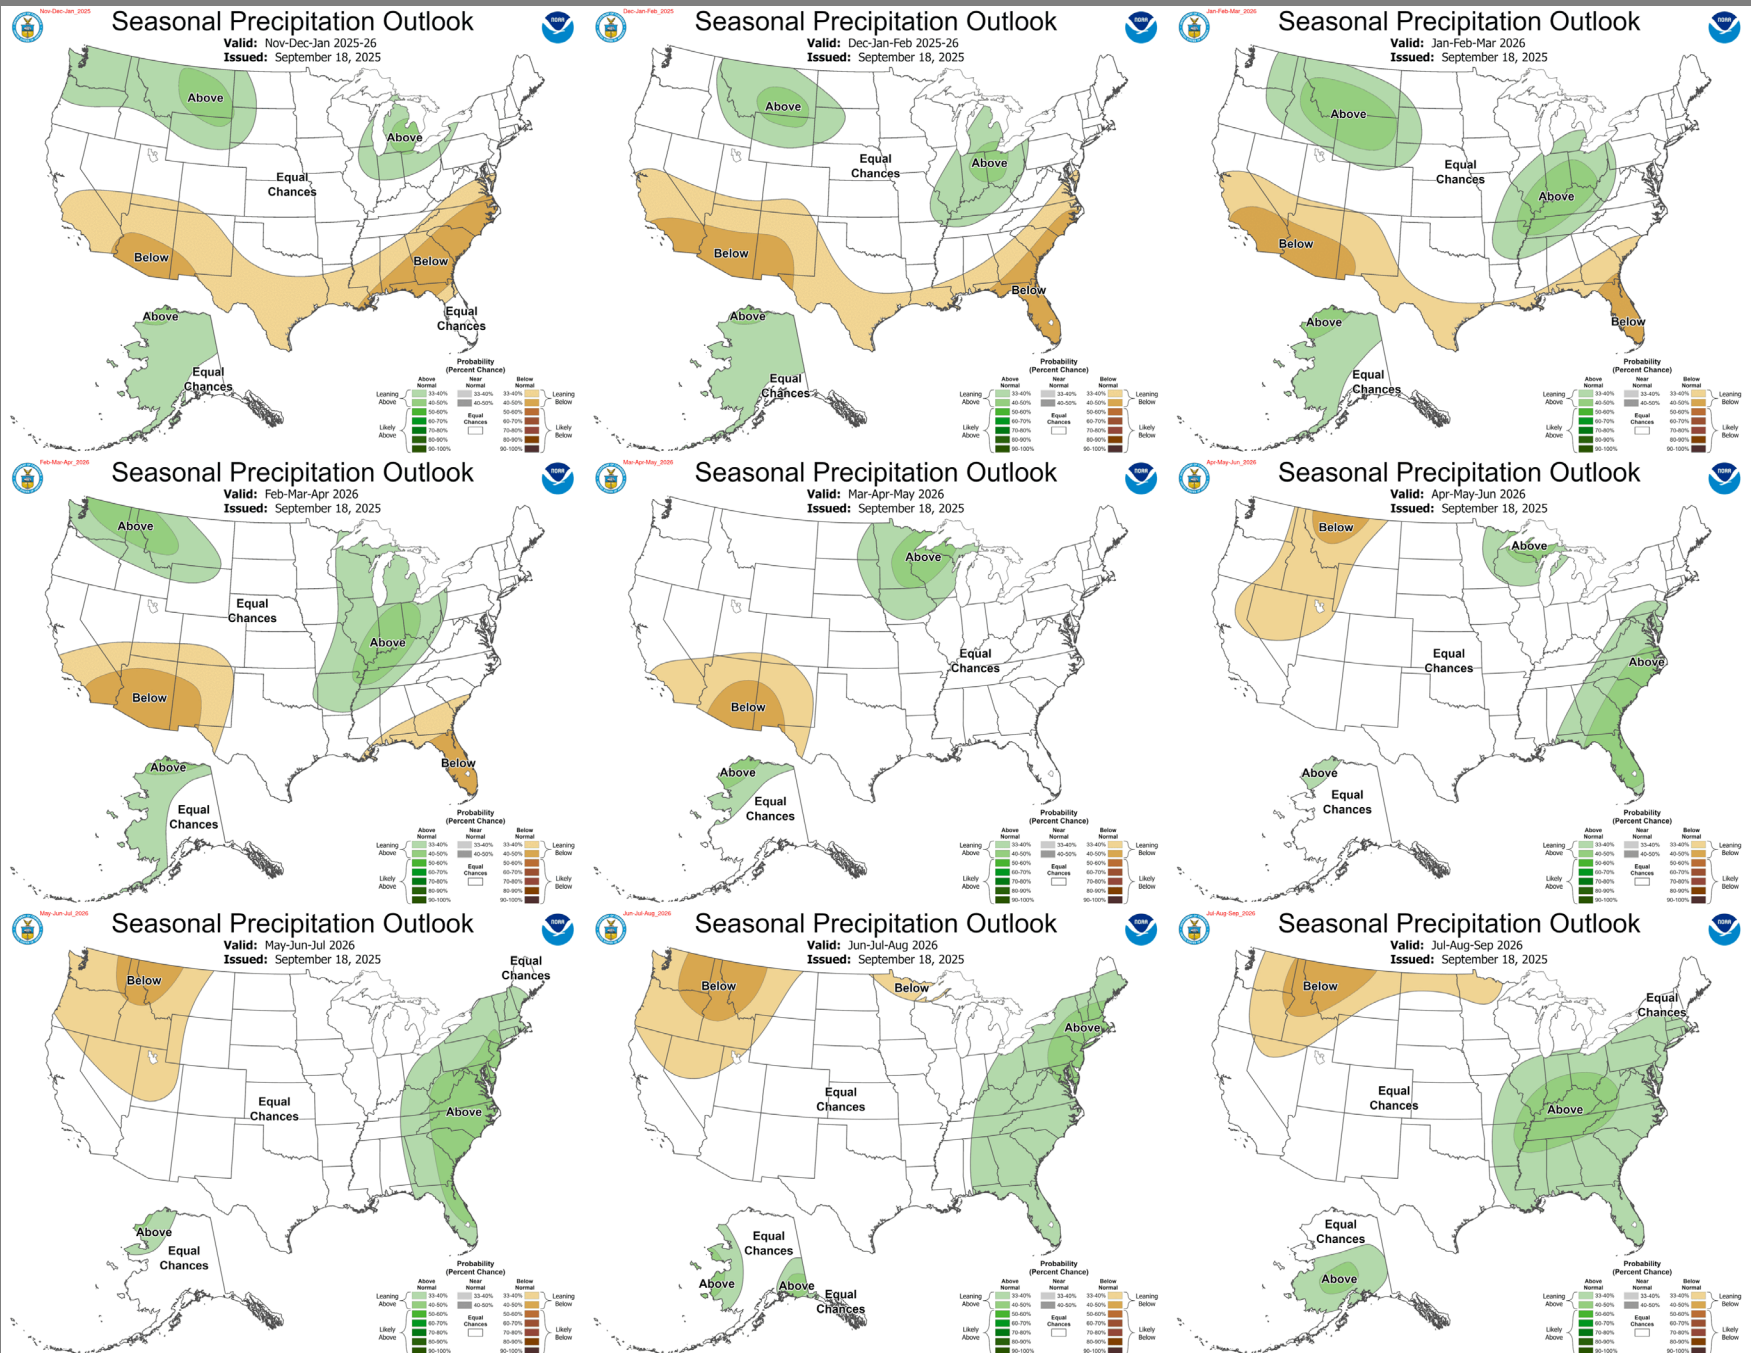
Nov-Dec-Jan_2025

Seasonal Precipitation Outlook
Valid: Nov-Dec-Jan 2025-26
Issued: September 18, 2025

NOAA

Above
Above
Equal Chances
Below
Below
Equal Chances
Above
Equal Chances

Probability (Percent Chance)
Above Normal | Near Normal | Below Normal
Leaning Above | 33-40% | 33-40% | 33-40% | Leaning Below
40-50% | 40-50% | 40-50%
50-60% | Equal Chances | 50-60%
Likely Above | 60-70% | 60-70% | Likely Below
70-80% | 70-80%
80-90% | 80-90%
90-100% | 90-100%

Dec-Jan-Feb_2025

Seasonal Precipitation Outlook
Valid: Dec-Jan-Feb 2025-26
Issued: September 18, 2025

NOAA

Above
Equal Chances
Above
Below
Below
Above
Equal Chances

Probability (Percent Chance)
Above Normal | Near Normal | Below Normal
Leaning Above | 33-40% | 33-40% | 33-40% | Leaning Below
40-50% | 40-50% | 40-50%
50-60% | Equal Chances | 50-60%
Likely Above | 60-70% | 60-70% | Likely Below
70-80% | 70-80%
80-90% | 80-90%
90-100% | 90-100%

Jan-Feb-Mar_2026

Seasonal Precipitation Outlook
Valid: Jan-Feb-Mar 2026
Issued: September 18, 2025

NOAA

Above
Equal Chances
Above
Below
Below
Above
Equal Chances

Probability (Percent Chance)
Above Normal | Near Normal | Below Normal
Leaning Above | 33-40% | 33-40% | 33-40% | Leaning Below
40-50% | 40-50% | 40-50%
50-60% | Equal Chances | 50-60%
Likely Above | 60-70% | 60-70% | Likely Below
70-80% | 70-80%
80-90% | 80-90%
90-100% | 90-100%

Feb-Mar-Apr_2026

Seasonal Precipitation Outlook
Valid: Feb-Mar-Apr 2026
Issued: September 18, 2025

NOAA

Above
Equal Chances
Above
Below
Below
Above
Equal Chances

Probability (Percent Chance)
Above Normal | Near Normal | Below Normal
Leaning Above | 33-40% | 33-40% | 33-40% | Leaning Below
40-50% | 40-50% | 40-50%
50-60% | Equal Chances | 50-60%
Likely Above | 60-70% | 60-70% | Likely Below
70-80% | 70-80%
80-90% | 80-90%
90-100% | 90-100%

Mar-Apr-May_2026

Seasonal Precipitation Outlook
Valid: Mar-Apr-May 2026
Issued: September 18, 2025

NOAA

Above
Equal Chances
Below
Above
Equal Chances

Probability (Percent Chance)
Above Normal | Near Normal | Below Normal
Leaning Above | 33-40% | 33-40% | 33-40% | Leaning Below
40-50% | 40-50% | 40-50%
50-60% | Equal Chances | 50-60%
Likely Above | 60-70% | 60-70% | Likely Below
70-80% | 70-80%
80-90% | 80-90%
90-100% | 90-100%

Apr-May-Jun_2026

Seasonal Precipitation Outlook
Valid: Apr-May-Jun 2026
Issued: September 18, 2025

NOAA

Below
Above
Equal Chances
Above
Above
Equal Chances

Probability (Percent Chance)
Above Normal | Near Normal | Below Normal
Leaning Above | 33-40% | 33-40% | 33-40% | Leaning Below
40-50% | 40-50% | 40-50%
50-60% | Equal Chances | 50-60%
Likely Above | 60-70% | 60-70% | Likely Below
70-80% | 70-80%
80-90% | 80-90%
90-100% | 90-100%

May-Jun-Jul_2026

Seasonal Precipitation Outlook
Valid: May-Jun-Jul 2026
Issued: September 18, 2025

NOAA

Below
Equal Chances
Equal Chances
Above
Above
Equal Chances

Probability (Percent Chance)
Above Normal | Near Normal | Below Normal
Leaning Above | 33-40% | 33-40% | 33-40% | Leaning Below
40-50% | 40-50% | 40-50%
50-60% | Equal Chances | 50-60%
Likely Above | 60-70% | 60-70% | Likely Below
70-80% | 70-80%
80-90% | 80-90%
90-100% | 90-100%

Jun-Jul-Aug_2026

Seasonal Precipitation Outlook
Valid: Jun-Jul-Aug 2026
Issued: September 18, 2025

NOAA

Below
Below
Above
Equal Chances
Equal Chances
Above
Above
Equal Chances

Probability (Percent Chance)
Above Normal | Near Normal | Below Normal
Leaning Above | 33-40% | 33-40% | 33-40% | Leaning Below
40-50% | 40-50% | 40-50%
50-60% | Equal Chances | 50-60%
Likely Above | 60-70% | 60-70% | Likely Below
70-80% | 70-80%
80-90% | 80-90%
90-100% | 90-100%

Jul-Aug-Sep_2026

Seasonal Precipitation Outlook
Valid: Jul-Aug-Sep 2026
Issued: September 18, 2025

NOAA

Below
Equal Chances
Equal Chances
Above
Equal Chances
Above

Probability (Percent Chance)
Above Normal | Near Normal | Below Normal
Leaning Above | 33-40% | 33-40% | 33-40% | Leaning Below
40-50% | 40-50% | 40-50%
50-60% | Equal Chances | 50-60%
Likely Above | 60-70% | 60-70% | Likely Below
70-80% | 70-80%
80-90% | 80-90%
90-100% | 90-100%